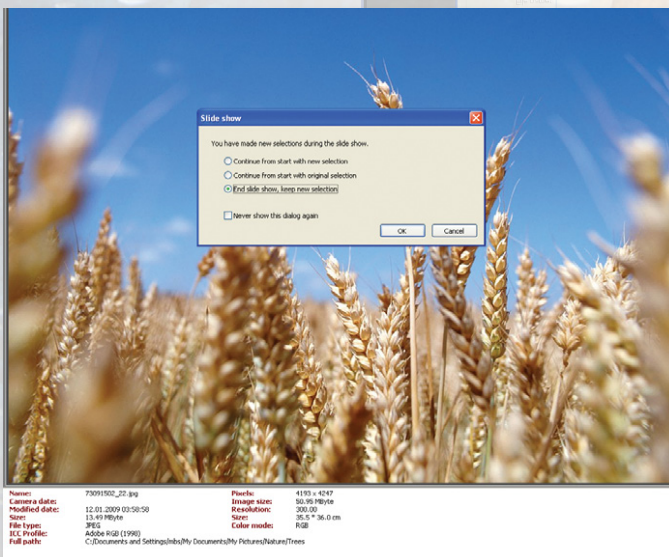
Slide show

You have made new selections during the slide show.

Continue from start with new selection

Continue from start with original selection

End slide show, keep new selection

Never show this dialog again

OK

Cancel

| | | | |
|---|---|---|---|
| Name: | 73091502_22.jpg | Pixels: | 4193 x 4247 |
| Camera date: | | Image size: | 50.95 MByte |
| Modified date: | 12.01.2009 03:58:58 | Resolution: | 300.00 |
| Size: | 13.49 MByte | Size: | 35.5 * 36.0 cm |
| File type: | JPEG | Color mode: | RGB |
| ICC Profile: | Adobe RGB (1998) | | |
| Full path: | C:/Documents and Settings/mbs/My Documents/My Pictures/Nature/Trees | | |